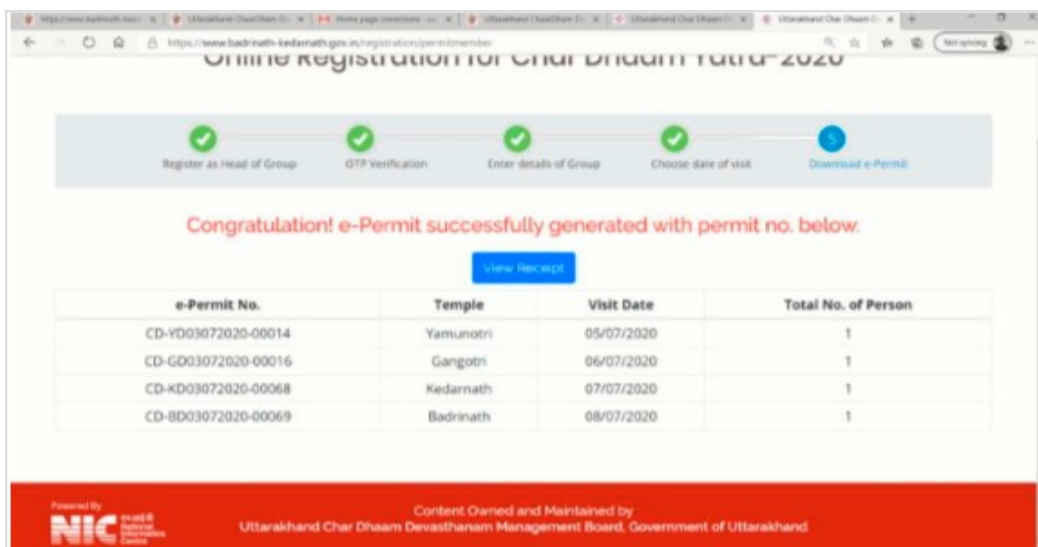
https://www.badrinath-kedarnath.gov.in/registration/permitmember

Not syncing

Online Registration for Char Dham Yatra-2020

Register as Head of Group
OTP Verification
Enter details of Group
Choose date of visit
5
Download e-Permit

Congratulation! e-Permit successfully generated with permit no. below.

View Receipt

| e-Permit No. | Temple | Visit Date | Total No. of Person |
|---|---|---|---|
| CD-YD03072020-00014 | Yamunotri | 05/07/2020 | 1 |
| CD-GD03072020-00016 | Gangotri | 06/07/2020 | 1 |
| CD-KD03072020-00068 | Kedarnath | 07/07/2020 | 1 |
| CD-BD03072020-00069 | Badrinath | 08/07/2020 | 1 |

Powered By
NIC
National Informatics Centre

Content Owned and Maintained by
Uttarakhand Char Dhaam Devasthanam Management Board, Government of Uttarakhand